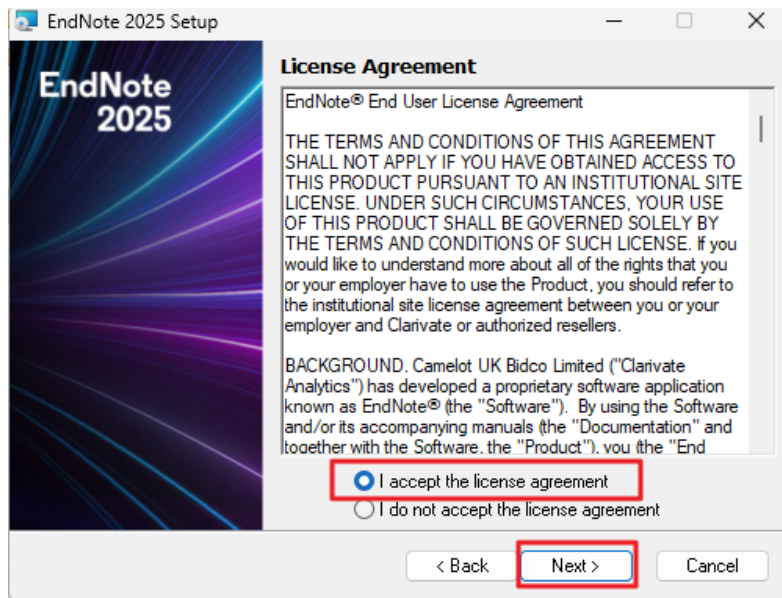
EndNote 2025 Setup

EndNote 2025

License Agreement

EndNote® End User License Agreement

THE TERMS AND CONDITIONS OF THIS AGREEMENT SHALL NOT APPLY IF YOU HAVE OBTAINED ACCESS TO THIS PRODUCT PURSUANT TO AN INSTITUTIONAL SITE LICENSE. UNDER SUCH CIRCUMSTANCES, YOUR USE OF THIS PRODUCT SHALL BE GOVERNED SOLELY BY THE TERMS AND CONDITIONS OF SUCH LICENSE. If you would like to understand more about all of the rights that you or your employer have to use the Product, you should refer to the institutional site license agreement between you or your employer and Clarivate or authorized resellers.

BACKGROUND. Camelot UK Bidco Limited ("Clarivate Analytics") has developed a proprietary software application known as EndNote® (the "Software"). By using the Software and/or its accompanying manuals (the "Documentation" and together with the Software, the "Product"), you (the "End

I accept the license agreement

I do not accept the license agreement

< Back

Next >

Cancel